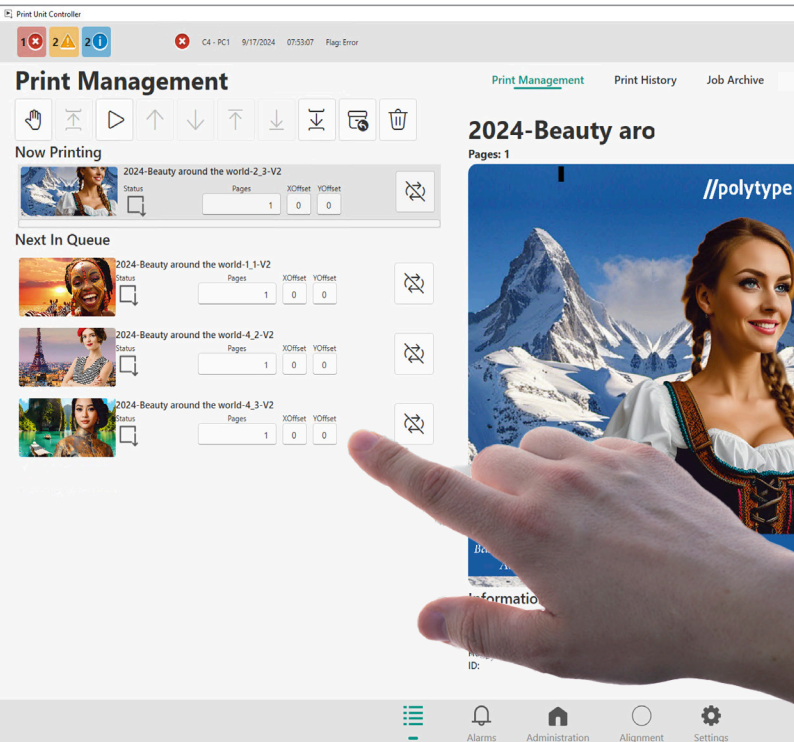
Print Unit Controller

1 2 2

C4 - PC1 9/17/2024 07:53:07 Flag: Error

Print Management

Print Management Print History Job Archive

Now Printing

2024-Beauty around the world-2_3-V2
Status
Pages XOffset YOffset
1 0 0

Next In Queue

2024-Beauty around the world-1_1-V2
Status
Pages XOffset YOffset
1 0 0

2024-Beauty around the world-4_2-V2
Status
Pages XOffset YOffset
1 0 0

2024-Beauty around the world-4_3-V2
Status
Pages XOffset YOffset
1 0 0

2024-Beauty aro
Pages: 1

//polytype

Information
ID:

Alarms Administration Alignment Settings